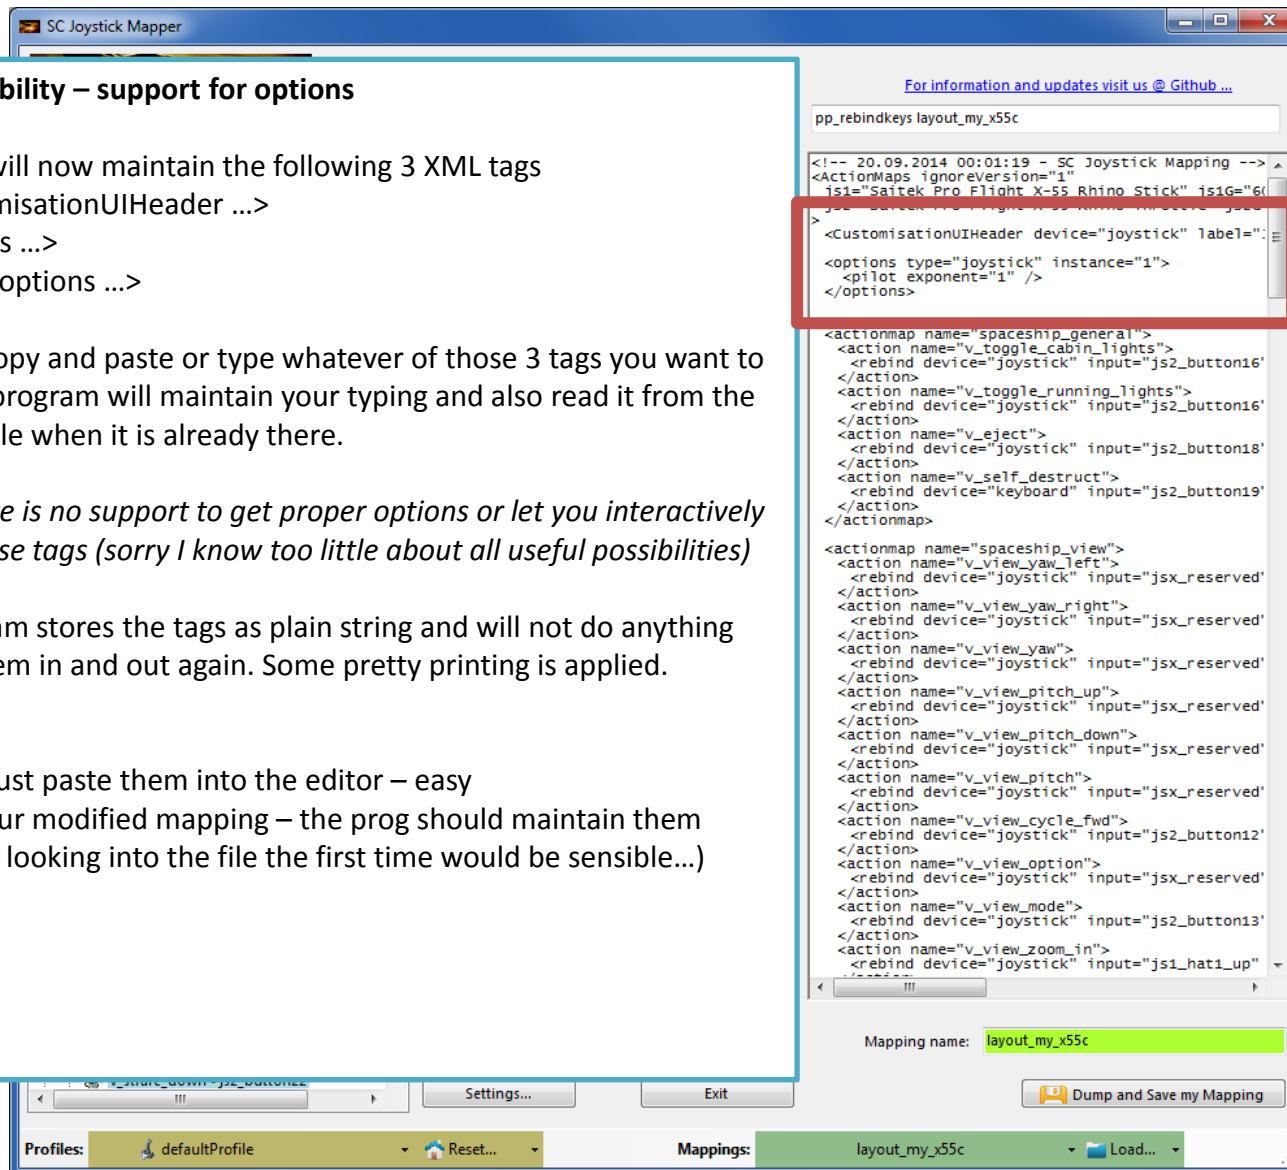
SC Joystick Mapper

bility – support for options

vill now maintain the following 3 XML tags
nisationUIHeader …>
s …>
options …>

opy and paste or type whatever of those 3 tags you want to
program will maintain your typing and also read it from the
ile when it is already there.

e is no support to get proper options or let you interactively
se tags (sorry I know too little about all useful possibilities)

am stores the tags as plain string and will not do anything
em in and out again. Some pretty printing is applied.

ust paste them into the editor – easy
ur modified mapping – the prog should maintain them
looking into the file the first time would be sensible…)

For information and updates visit us @ Github …

pp_rebindkeys layout_my_x55c

<!-- 20.09.2014 00:01:19 - SC Joystick Mapping -->
<ActionMaps ignoreVersion="1"
js1="Saitek Pro Flight X-55 Rhino Stick" js1G="6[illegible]
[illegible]
>
<CustomisationUIHeader device="joystick" label="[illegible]

<options type="joystick" instance="1">
<pilot exponent="1" />
</options>

<actionmap name="spaceship_general">
<action name="v_toggle_cabin_lights">
<rebind device="joystick" input="js2_button16'
</action>
<action name="v_toggle_running_lights">
<rebind device="joystick" input="js2_button16'
</action>
<action name="v_eject">
<rebind device="joystick" input="js2_button18'
</action>
<action name="v_self_destruct">
<rebind device="keyboard" input="js2_button19'
</action>
</actionmap>

<actionmap name="spaceship_view">
<action name="v_view_yaw_left">
<rebind device="joystick" input="jsx_reserved'
</action>
<action name="v_view_yaw_right">
<rebind device="joystick" input="jsx_reserved'
</action>
<action name="v_view_yaw">
<rebind device="joystick" input="jsx_reserved'
</action>
<action name="v_view_pitch_up">
<rebind device="joystick" input="jsx_reserved'
</action>
<action name="v_view_pitch_down">
<rebind device="joystick" input="jsx_reserved'
</action>
<action name="v_view_pitch">
<rebind device="joystick" input="jsx_reserved'
</action>
<action name="v_view_cycle_fwd">
<rebind device="joystick" input="js2_button12'
</action>
<action name="v_view_option">
<rebind device="joystick" input="jsx_reserved'
</action>
<action name="v_view_mode">
<rebind device="joystick" input="js2_button13'
</action>
<action name="v_view_zoom_in">
<rebind device="joystick" input="js1_hat1_up"

Mapping name: layout_my_x55c

Settings… Exit Dump and Save my Mapping

Profiles: defaultProfile Reset… Mappings: layout_my_x55c Load…